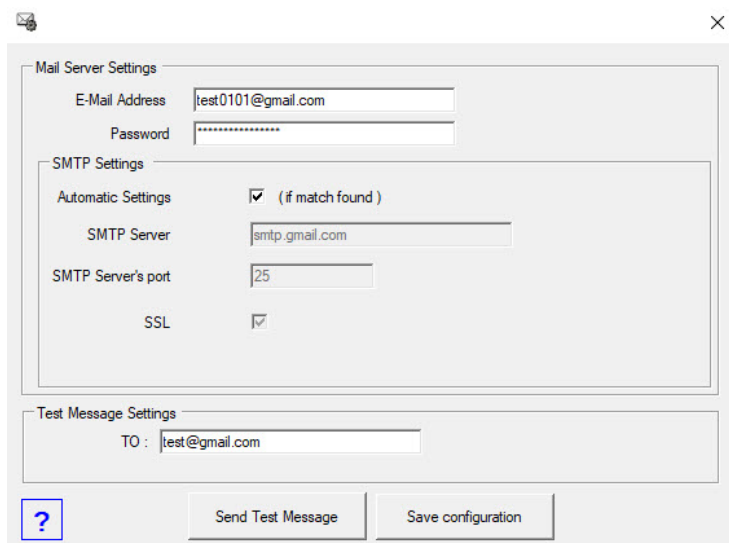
Mail Server Settings

E-Mail Address test0101@gmail.com

Password ****************

SMTP Settings

Automatic Settings ( if match found )

SMTP Server smtp.gmail.com

SMTP Server's port 25

SSL

Test Message Settings

TO : test@gmail.com

?

Send Test Message

Save configuration